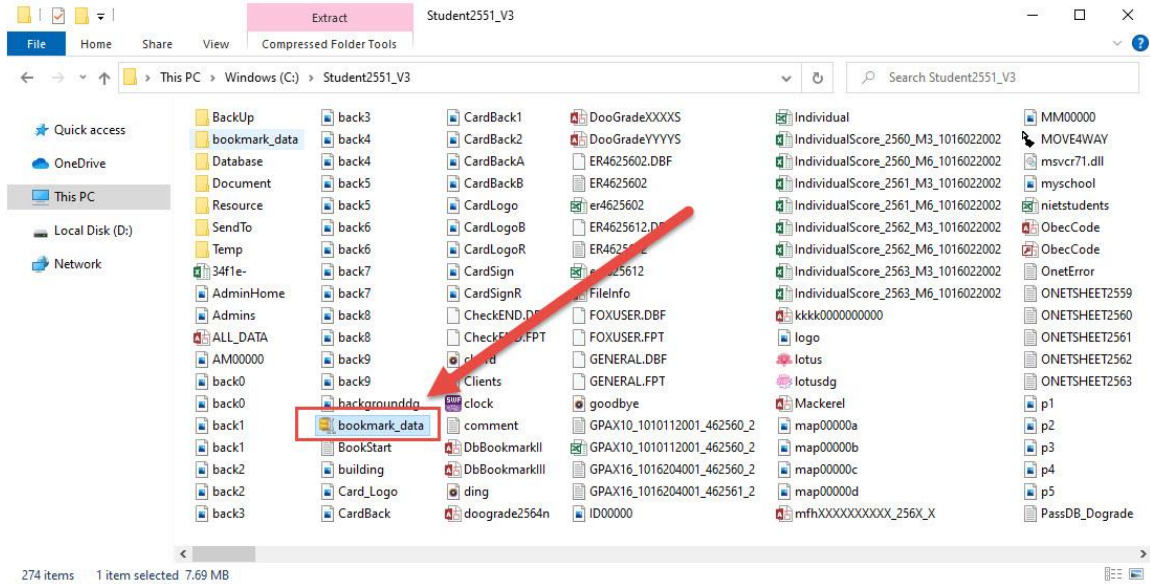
Extract Student2551_V3

File Home Share View Compressed Folder Tools

This PC > Windows (C:) > Student2551_V3

Search Student2551_V3

Quick access
OneDrive
This PC
Local Disk (D:)
Network

BackUp
bookmark_data
Database
Document
Resource
SendTo
Temp
34f1e-
AdminHome
Admins
ALL_DATA
AM00000
back0
back0
back1
back1
back2
back2
back3

back3
back4
back4
back5
back5
back6
back6
back7
back7
back8
back8
back9
back9
backgrounddg
bookmark_data
BookStart
building
Card_Logo
CardBack

CardBack1
CardBack2
CardBackA
CardBackB
CardLogo
CardLogoB
CardLogoR
CardSign
CardSignR
CheckEND.D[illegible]
CheckE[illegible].FPT
c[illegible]d
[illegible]Clients
clock
comment
DbBookmarkll
DbBookmarklll
ding
doograde2564n

DooGradeXXXXS
DooGradeYYYYS
ER4625602.DBF
ER4625602
er4625602
ER4625612.D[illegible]
ER462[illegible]
e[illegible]625612
FileInfo
FOXUSER.DBF
FOXUSER.FPT
GENERAL.DBF
GENERAL.FPT
goodbye
GPAX10_1010112001_462560_2
GPAX10_1010112001_462560_2
GPAX16_1016204001_462560_2
GPAX16_1016204001_462561_2
ID00000

Individual
IndividualScore_2560_M3_1016022002
IndividualScore_2560_M6_1016022002
IndividualScore_2561_M3_1016022002
IndividualScore_2561_M6_1016022002
IndividualScore_2562_M3_1016022002
IndividualScore_2562_M6_1016022002
IndividualScore_2563_M3_1016022002
IndividualScore_2563_M6_1016022002
kkkk0000000000
logo
lotus
lotusdg
Mackerel
map00000a
map00000b
map00000c
map00000d
mfhXXXXXXXXXX_256X_X

MM00000
MOVE4WAY
msvcr71.dll
myschool
nietstudents
ObecCode
ObecCode
OnetError
ONETSHEET2559
ONETSHEET2560
ONETSHEET2561
ONETSHEET2562
ONETSHEET2563
p1
p2
p3
p4
p5
PassDB_Dograde

274 items 1 item selected 7.69 MB